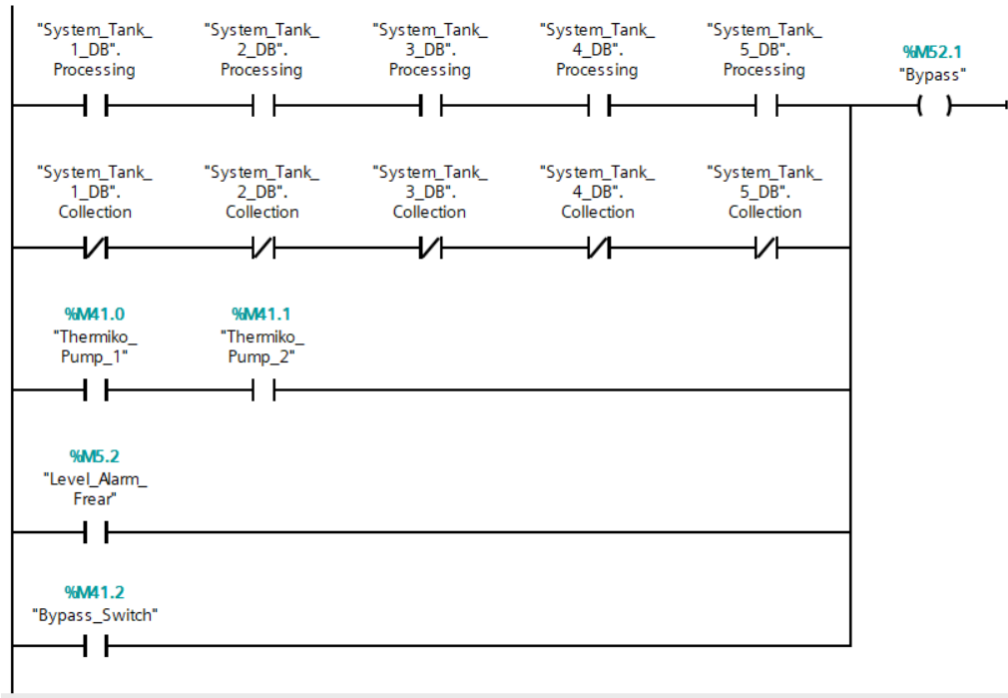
"System_Tank_1_DB".Processing

"System_Tank_2_DB".Processing

"System_Tank_3_DB".Processing

"System_Tank_4_DB".Processing

"System_Tank_5_DB".Processing

%M52.1
"Bypass"

"System_Tank_1_DB".Collection

"System_Tank_2_DB".Collection

"System_Tank_3_DB".Collection

"System_Tank_4_DB".Collection

"System_Tank_5_DB".Collection

%M41.0
"Thermiko_Pump_1"

%M41.1
"Thermiko_Pump_2"

%M5.2
"Level_Alarm_Frear"

%M41.2
"Bypass_Switch"